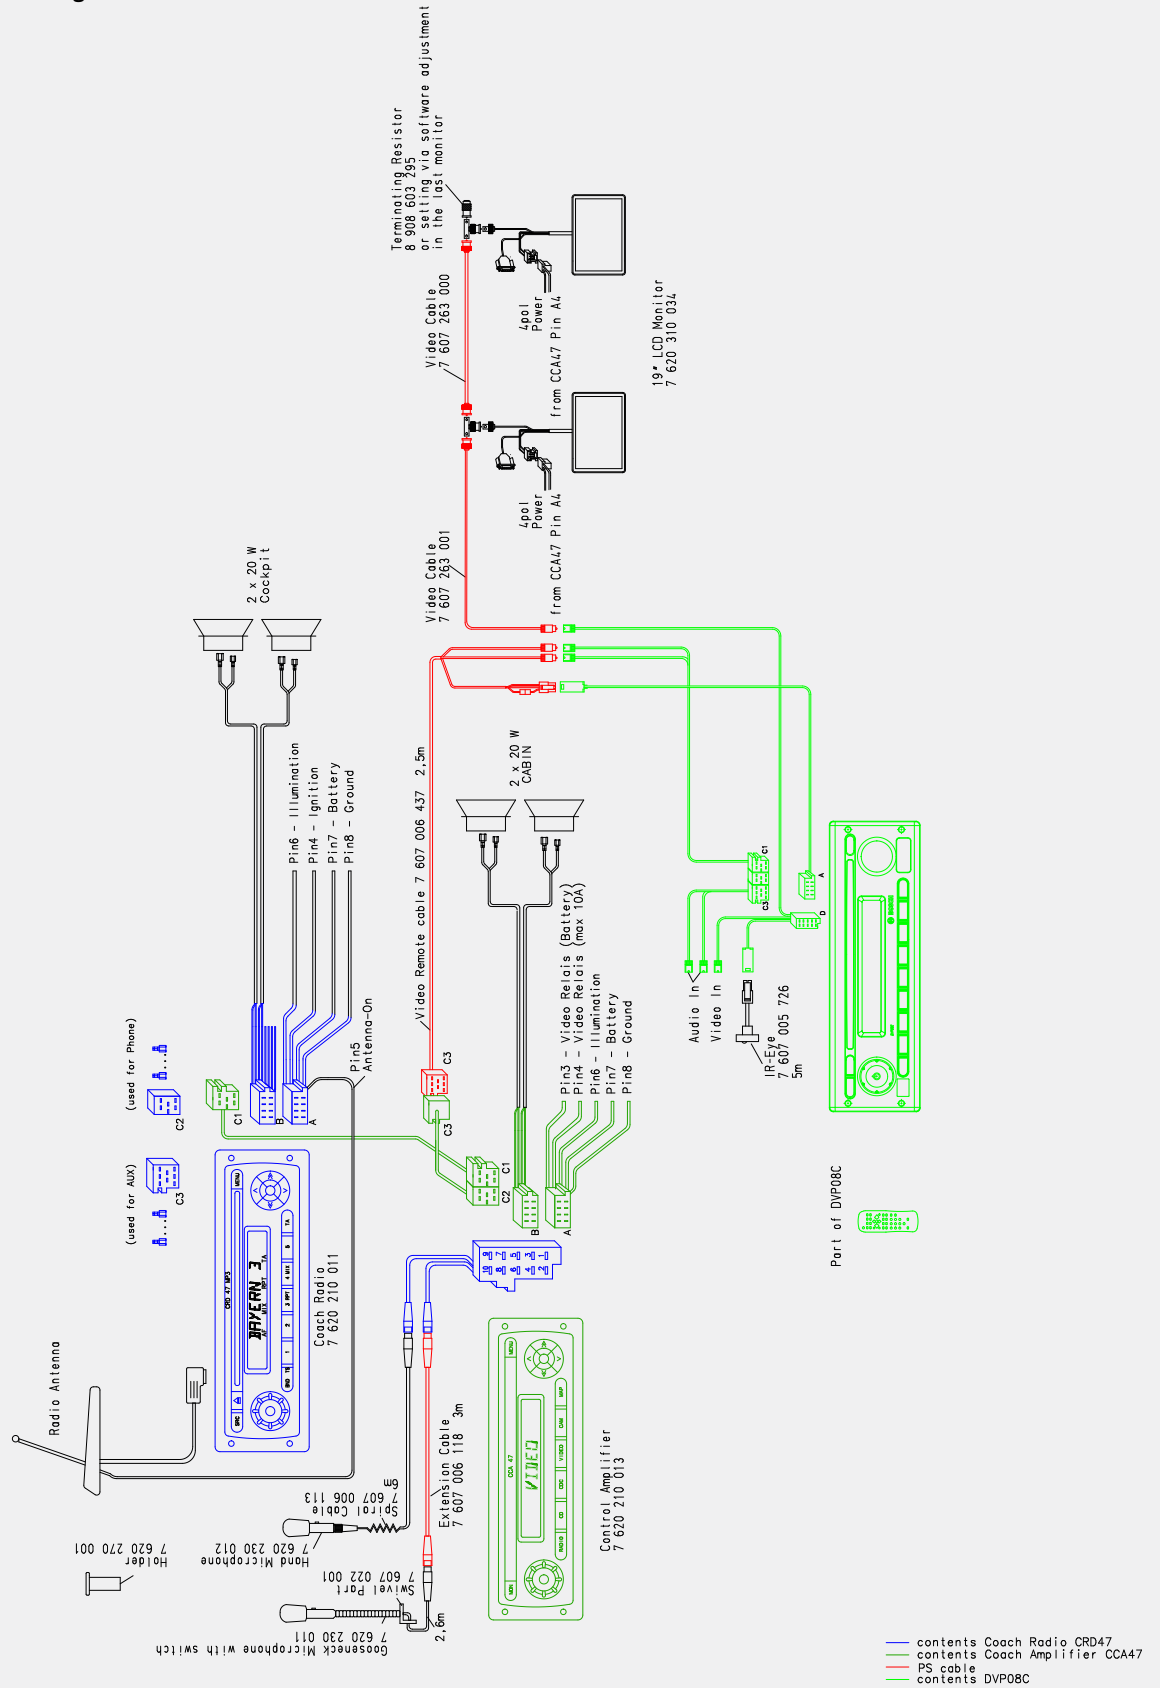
Terminating Resistor
8 908 603 295
or setting via software adjustment
in the last monitor

Video Cable
7 607 263 000

4pol
Power
from CCA47 Pin A4

19" LCD Monitor
7 620 310 034

Video Cable
7 607 263 001

4pol
Power
from CCA47 Pin A4

2 x 20 W
Cockpit

Pin6 - Illumination
Pin4 - Ignition
Pin7 - Battery
Pin8 - Ground

Video Remote cable 7 607 006 437 2,5m

2 x 20 W
CABIN

C1
C2
A
D

Audio In
Video In

IR-Eye
7 607 005 726
5m

Pin3 - Video Relais (Battery)
Pin4 - Video Relais (max 10A)
Pin6 - Illumination
Pin7 - Battery
Pin8 - Ground

C3
C3
C1
C2
B
A

Pin5
Antenna-On

(used for Phone)
C2
C1
B
A

(used for AUX)
C3

Radio Antenna

Coach Radio
7 620 210 011

BAYERN 3

Part of DVP08C

Extension Cable
7 607 006 118 3m

Control Amplifier
7 620 210 013

VIDEO

7 607 006 113
Spiral Cable
6m

7 620 230 012
Hand Microphone

7 620 270 001
Holder

7 607 022 001
Swivel Part

2,6m

7 620 230 011
Goosenack Microphone with switch

contents Coach Radio CRD47
contents Coach Amplifier CCA47
PS cable
contents DVP08C